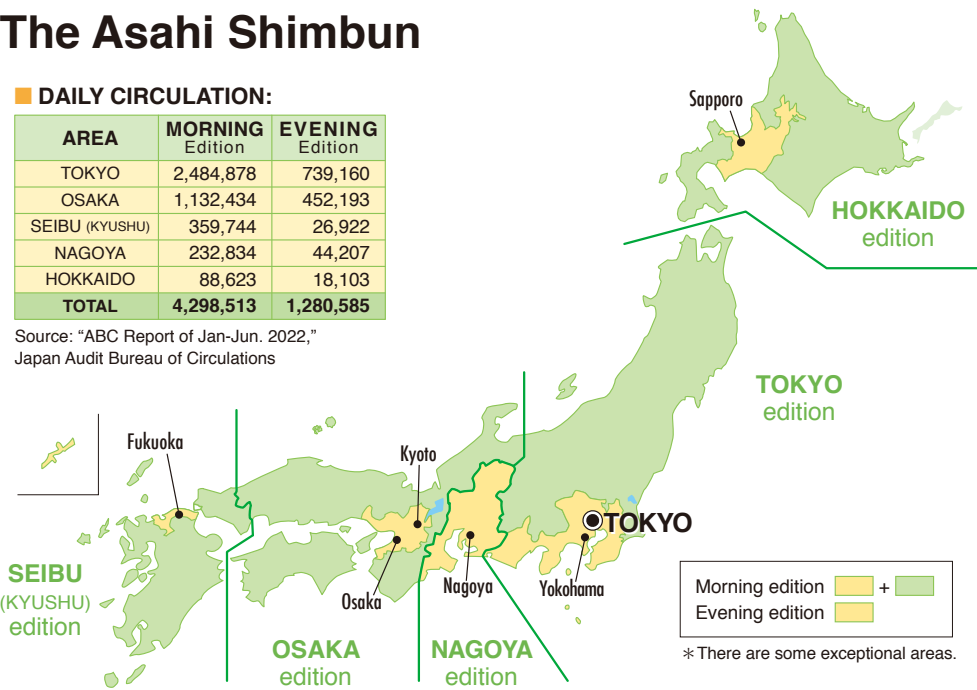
The Asahi Shimbun

DAILY CIRCULATION:

| AREA | MORNING Edition | EVENING Edition |
|---|---|---|
| TOKYO | 2,484,878 | 739,160 |
| OSAKA | 1,132,434 | 452,193 |
| SEIBU (KYUSHU) | 359,744 | 26,922 |
| NAGOYA | 232,834 | 44,207 |
| HOKKAIDO | 88,623 | 18,103 |
| TOTAL | 4,298,513 | 1,280,585 |

Source: "ABC Report of Jan-Jun. 2022," Japan Audit Bureau of Circulations

Sapporo

HOKKAIDO edition

TOKYO edition

Fukuoka

Kyoto

TOKYO

Osaka

Nagoya

Yokohama

SEIBU (KYUSHU) edition

OSAKA edition

NAGOYA edition

Morning edition + 
Evening edition

＊There are some exceptional areas.